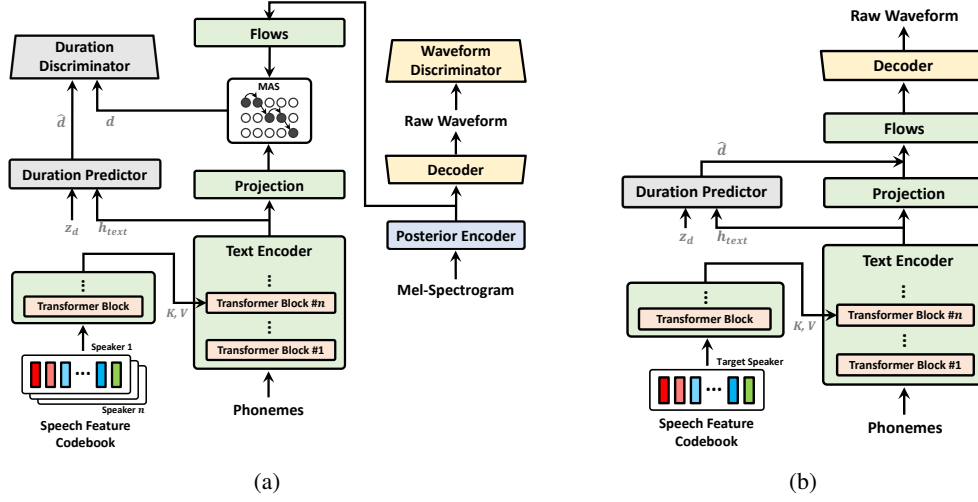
Duration Discriminator

$\hat{d}$

$d$

Duration Predictor

$z_d$

$h_{text}$

Flows

MAS

Projection

Text Encoder

⋮

Transformer Block #$n$

⋮

Transformer Block #1

Phonemes

⋮

Transformer Block

$K, V$

Speaker 1

Speaker $n$

Speech Feature Codebook

Waveform Discriminator

Raw Waveform

Decoder

Posterior Encoder

Mel-Spectrogram

(a)

Raw Waveform

Decoder

Flows

$\hat{d}$

Duration Predictor

$z_d$

$h_{text}$

Projection

Text Encoder

⋮

Transformer Block #$n$

⋮

Transformer Block #1

Phonemes

⋮

Transformer Block

$K, V$

Target Speaker

Speech Feature Codebook

(b)